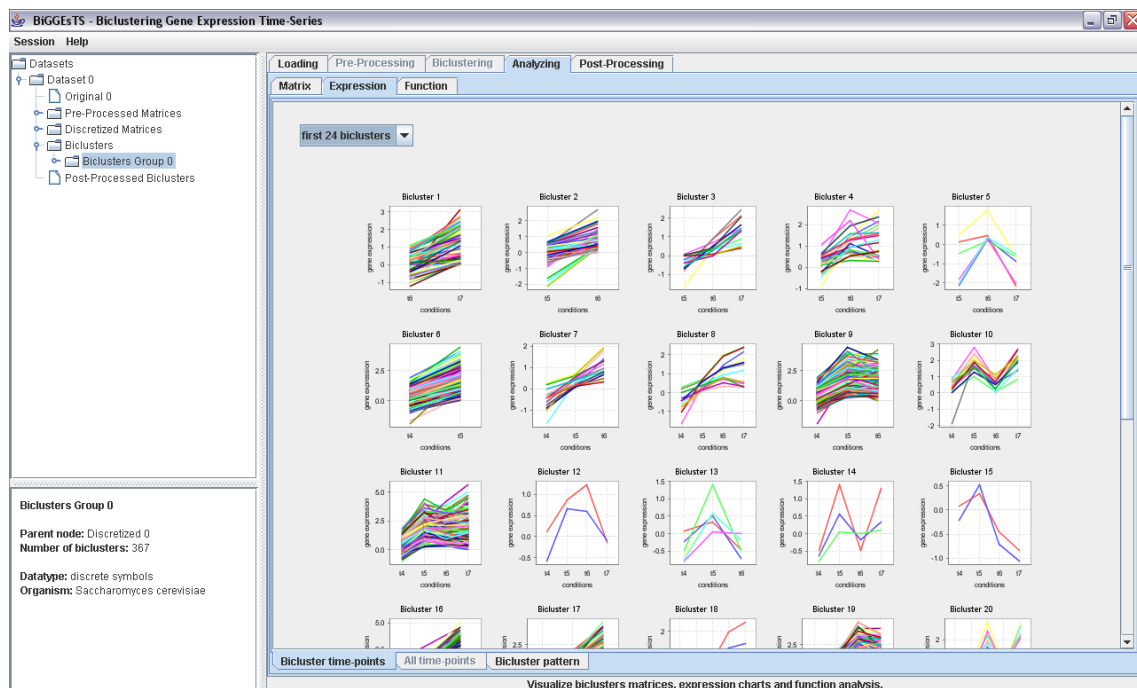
BiGGEsTS - Biclustering Gene Expression Time-Series

Session Help

Datasets
Dataset 0
Original 0
Pre-Processed Matrices
Discretized Matrices
Biclusters
Biclusters Group 0
Post-Processed Biclusters

Biclusters Group 0

Parent node: Discretized 0
Number of biclusters: 367

Datatype: discrete symbols
Organism: Saccharomyces cerevisiae

Loading | Pre-Processing | Biclustering | Analyzing | Post-Processing

Matrix | Expression | Function

first 24 biclusters

Bicluster 1
gene expression
3 2 1 0 -1
t6 t7
conditions

Bicluster 2
gene expression
2 1 0 -1 -2
t5 t6
conditions

Bicluster 3
gene expression
2 1 0 -1
t5 t6 t7
conditions

Bicluster 4
gene expression
2 1 0 -1
t5 t6 t7
conditions

Bicluster 5
gene expression
1 0 -1 -2
t5 t6 t7
conditions

Bicluster 6
gene expression
2.5 0.0
t4 t5
conditions

Bicluster 7
gene expression
2 1 0 -1
t4 t5 t6
conditions

Bicluster 8
gene expression
2 1 0 -1
t4 t5 t6 t7
conditions

Bicluster 9
gene expression
2.5 0.0
t4 t5 t6
conditions

Bicluster 10
gene expression
3 2 1 0 -1 -2
t4 t5 t6 t7
conditions

Bicluster 11
gene expression
5.0 2.5 0.0
t4 t5 t6 t7
conditions

Bicluster 12
gene expression
1.0 0.5 0.0 -0.5
t4 t5 t6 t7
conditions

Bicluster 13
gene expression
1.5 1.0 0.5 0.0 -0.5
t4 t5 t6
conditions

Bicluster 14
gene expression
1.5 1.0 0.5 0.0 -0.5
t4 t5 t6 t7
conditions

Bicluster 15
gene expression
0.5 0.0 -0.5 -1.0
t4 t5 t6 t7
conditions

Bicluster 16
5.0

Bicluster 17
2.5

Bicluster 18
2

Bicluster 19
2.5

Bicluster 20
2

Bicluster time-points | All time-points | Bicluster pattern

Visualize biclusters matrices, expression charts and function analysis.